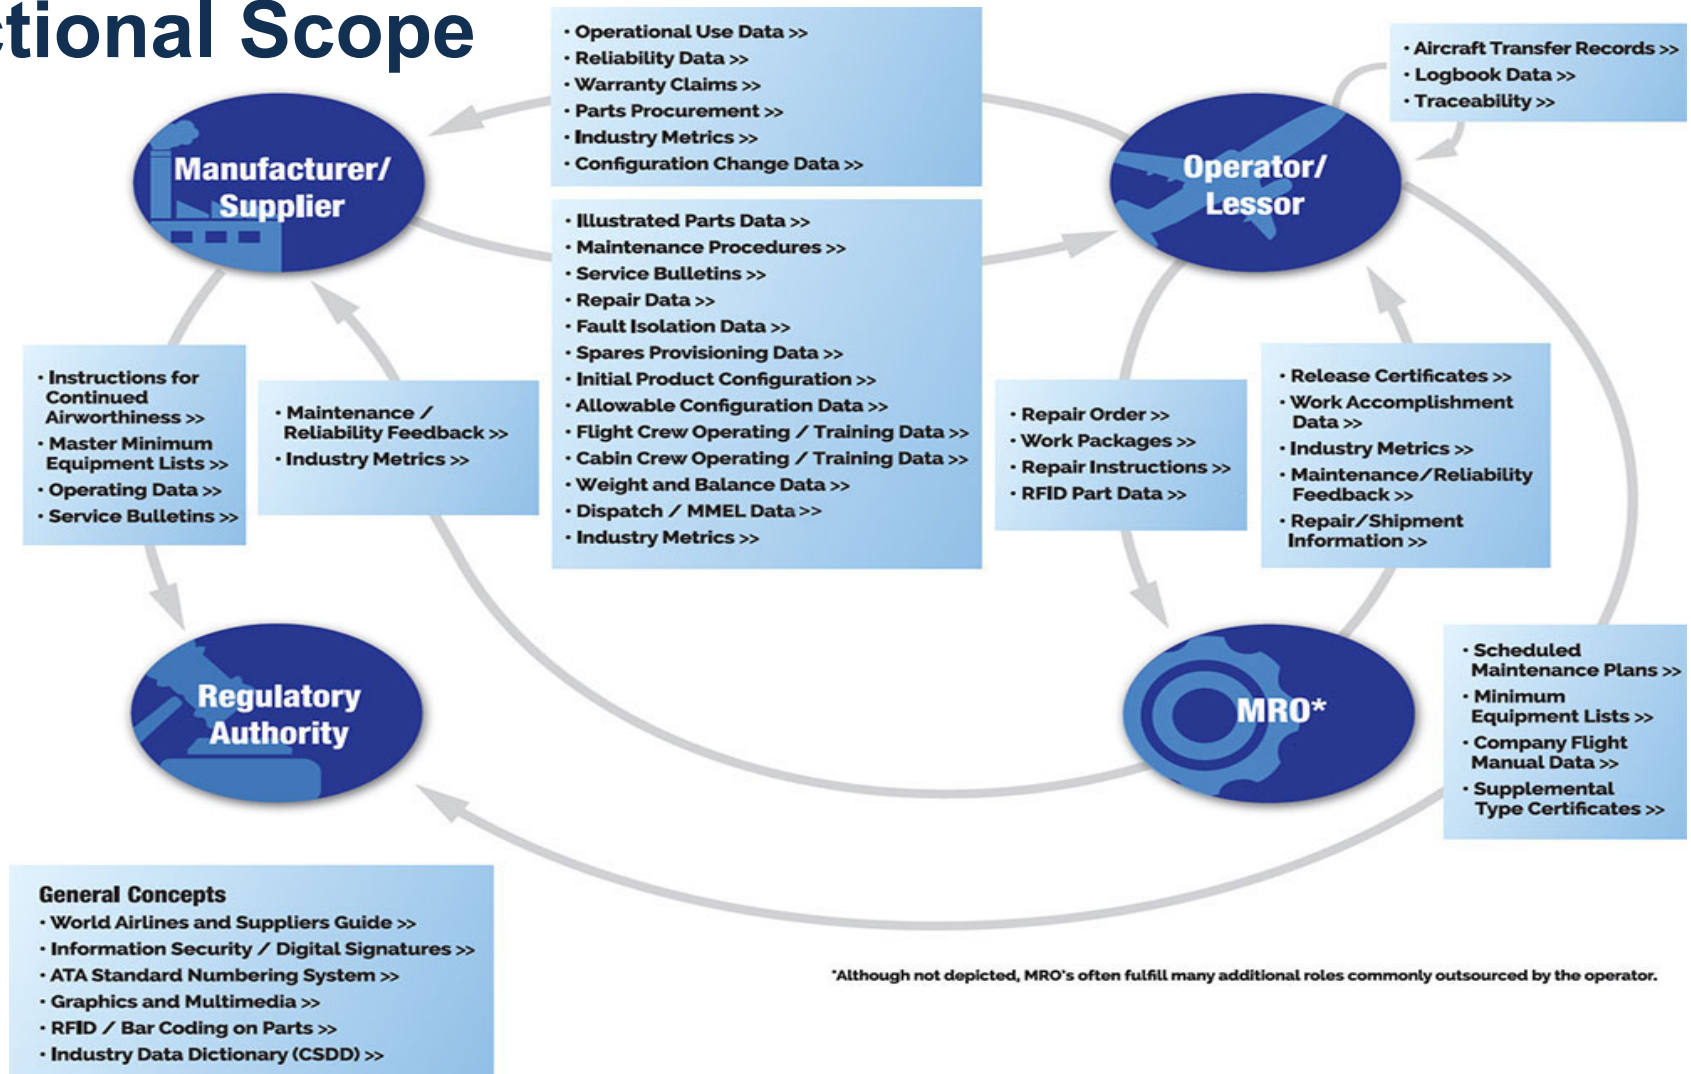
tional Scope

• Operational Use Data >>
• Reliability Data >>
• Warranty Claims >>
• Parts Procurement >>
• Industry Metrics >>
• Configuration Change Data >>

• Aircraft Transfer Records >>
• Logbook Data >>
• Traceability >>

Manufacturer/ Supplier

Operator/ Lessor

• Illustrated Parts Data >>
• Maintenance Procedures >>
• Service Bulletins >>
• Repair Data >>
• Fault Isolation Data >>
• Spares Provisioning Data >>
• Initial Product Configuration >>
• Allowable Configuration Data >>
• Flight Crew Operating / Training Data >>
• Cabin Crew Operating / Training Data >>
• Weight and Balance Data >>
• Dispatch / MMEL Data >>
• Industry Metrics >>

• Instructions for Continued Airworthiness >>
• Master Minimum Equipment Lists >>
• Operating Data >>
• Service Bulletins >>

• Maintenance / Reliability Feedback >>
• Industry Metrics >>

• Repair Order >>
• Work Packages >>
• Repair Instructions >>
• RFID Part Data >>

• Release Certificates >>
• Work Accomplishment Data >>
• Industry Metrics >>
• Maintenance/Reliability Feedback >>
• Repair/Shipment Information >>

Regulatory Authority

MRO*

• Scheduled Maintenance Plans >>
• Minimum Equipment Lists >>
• Company Flight Manual Data >>
• Supplemental Type Certificates >>

General Concepts
• World Airlines and Suppliers Guide >>
• Information Security / Digital Signatures >>
• ATA Standard Numbering System >>
• Graphics and Multimedia >>
• RFID / Bar Coding on Parts >>
• Industry Data Dictionary (CSDD) >>

*Although not depicted, MRO's often fulfill many additional roles commonly outsourced by the operator.